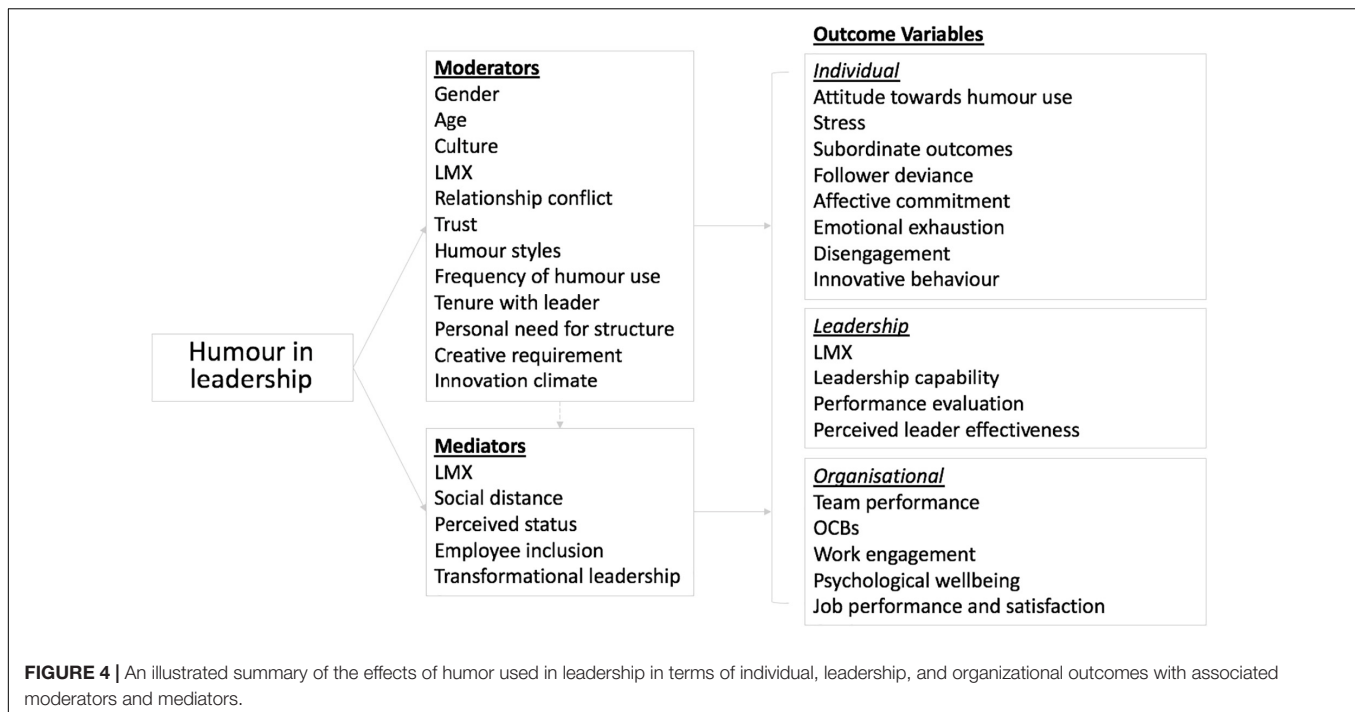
Humour in leadership

Moderators
Gender
Age
Culture
LMX
Relationship conflict
Trust
Humour styles
Frequency of humour use
Tenure with leader
Personal need for structure
Creative requirement
Innovation climate

Mediators
LMX
Social distance
Perceived status
Employee inclusion
Transformational leadership

Outcome Variables

Individual
Attitude towards humour use
Stress
Subordinate outcomes
Follower deviance
Affective commitment
Emotional exhaustion
Disengagement
Innovative behaviour

Leadership
LMX
Leadership capability
Performance evaluation
Perceived leader effectiveness

Organisational
Team performance
OCBs
Work engagement
Psychological wellbeing
Job performance and satisfaction

FIGURE 4 | An illustrated summary of the effects of humor used in leadership in terms of individual, leadership, and organizational outcomes with associated moderators and mediators.